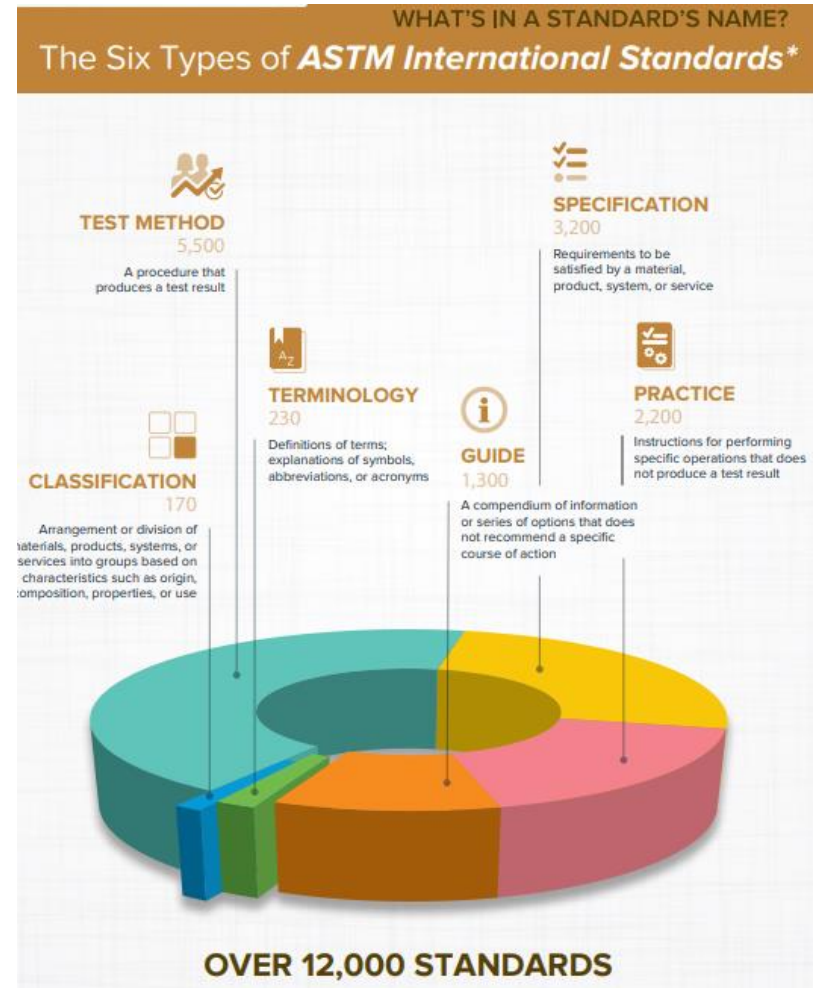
WHAT'S IN A STANDARD'S NAME?
The Six Types of ASTM International Standards*

TEST METHOD
5,500
A procedure that produces a test result

SPECIFICATION
3,200
Requirements to be satisfied by a material, product, system, or service

TERMINOLOGY
230
Definitions of terms; explanations of symbols, abbreviations, or acronyms

PRACTICE
2,200
Instructions for performing specific operations that does not produce a test result

GUIDE
1,300
A compendium of information or series of options that does not recommend a specific course of action

CLASSIFICATION
170
Arrangement or division of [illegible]aterials, products, systems, or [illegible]ervices into groups based on characteristics such as origin, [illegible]omposition, properties, or use

OVER 12,000 STANDARDS